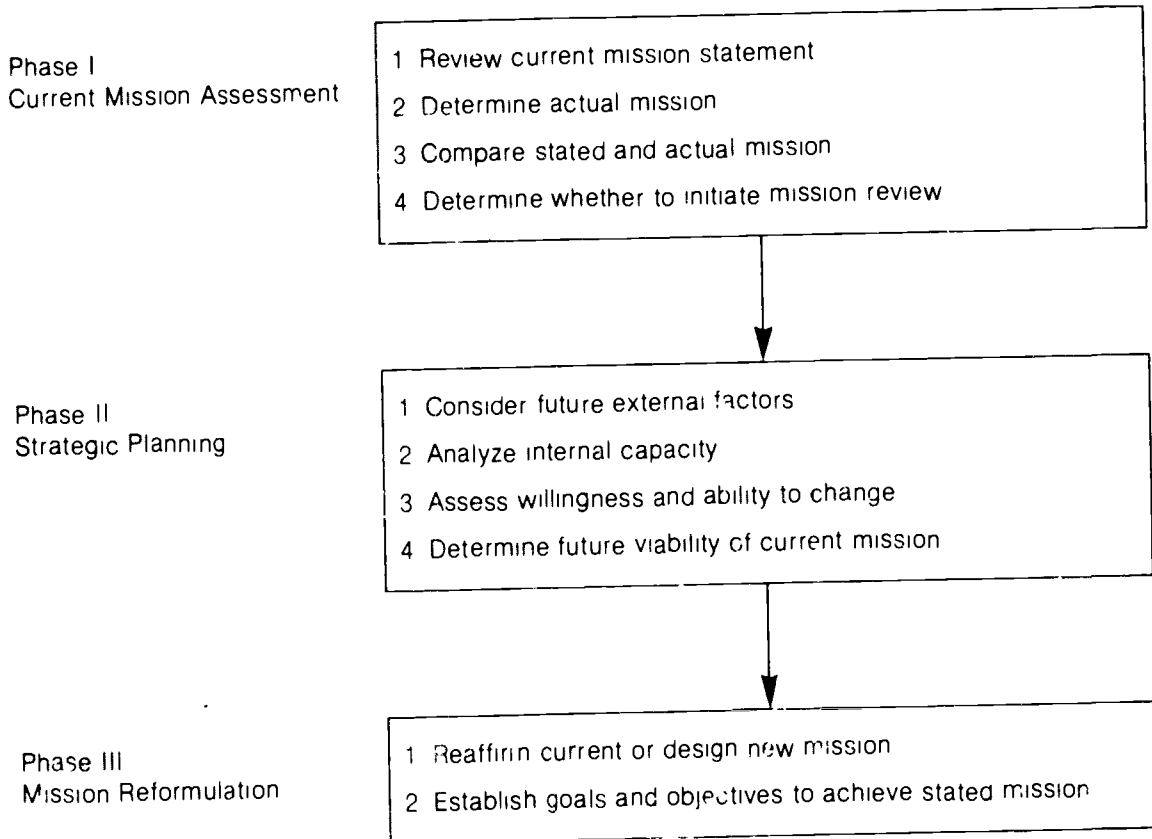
Phase I
Current Mission Assessment

1 Review current mission statement
2 Determine actual mission
3 Compare stated and actual mission
4 Determine whether to initiate mission review

Phase II
Strategic Planning

1 Consider future external factors
2 Analyze internal capacity
3 Assess willingness and ability to change
4 Determine future viability of current mission

Phase III
Mission Reformulation

1 Reaffirm current or design new mission
2 Establish goals and objectives to achieve stated mission